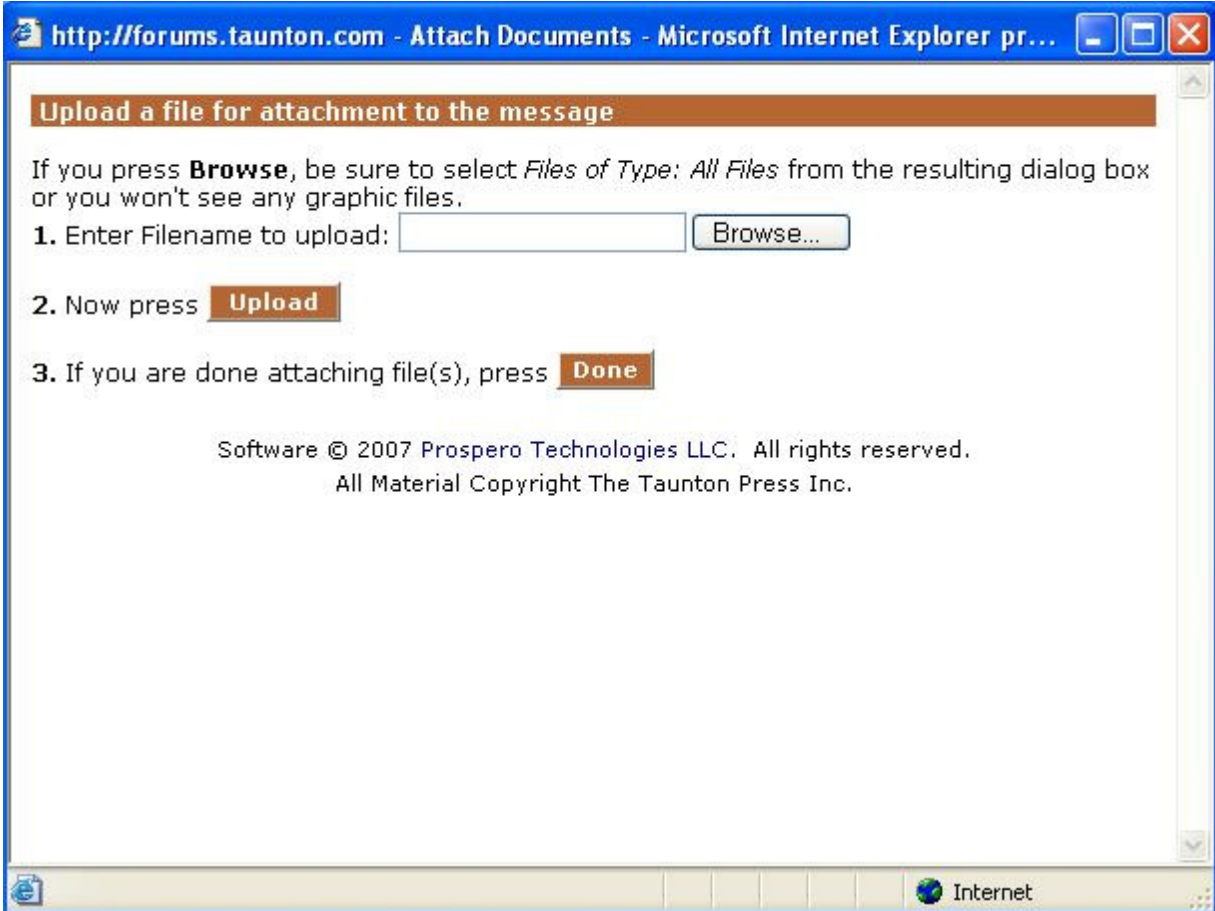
http://forums.taunton.com - Attach Documents - Microsoft Internet Explorer pr...

Upload a file for attachment to the message

If you press **Browse**, be sure to select *Files of Type: All Files* from the resulting dialog box or you won't see any graphic files.

**1.** Enter Filename to upload: Browse...

**2.** Now press Upload

**3.** If you are done attaching file(s), press Done

Software © 2007 Prospero Technologies LLC. All rights reserved.
All Material Copyright The Taunton Press Inc.

Internet